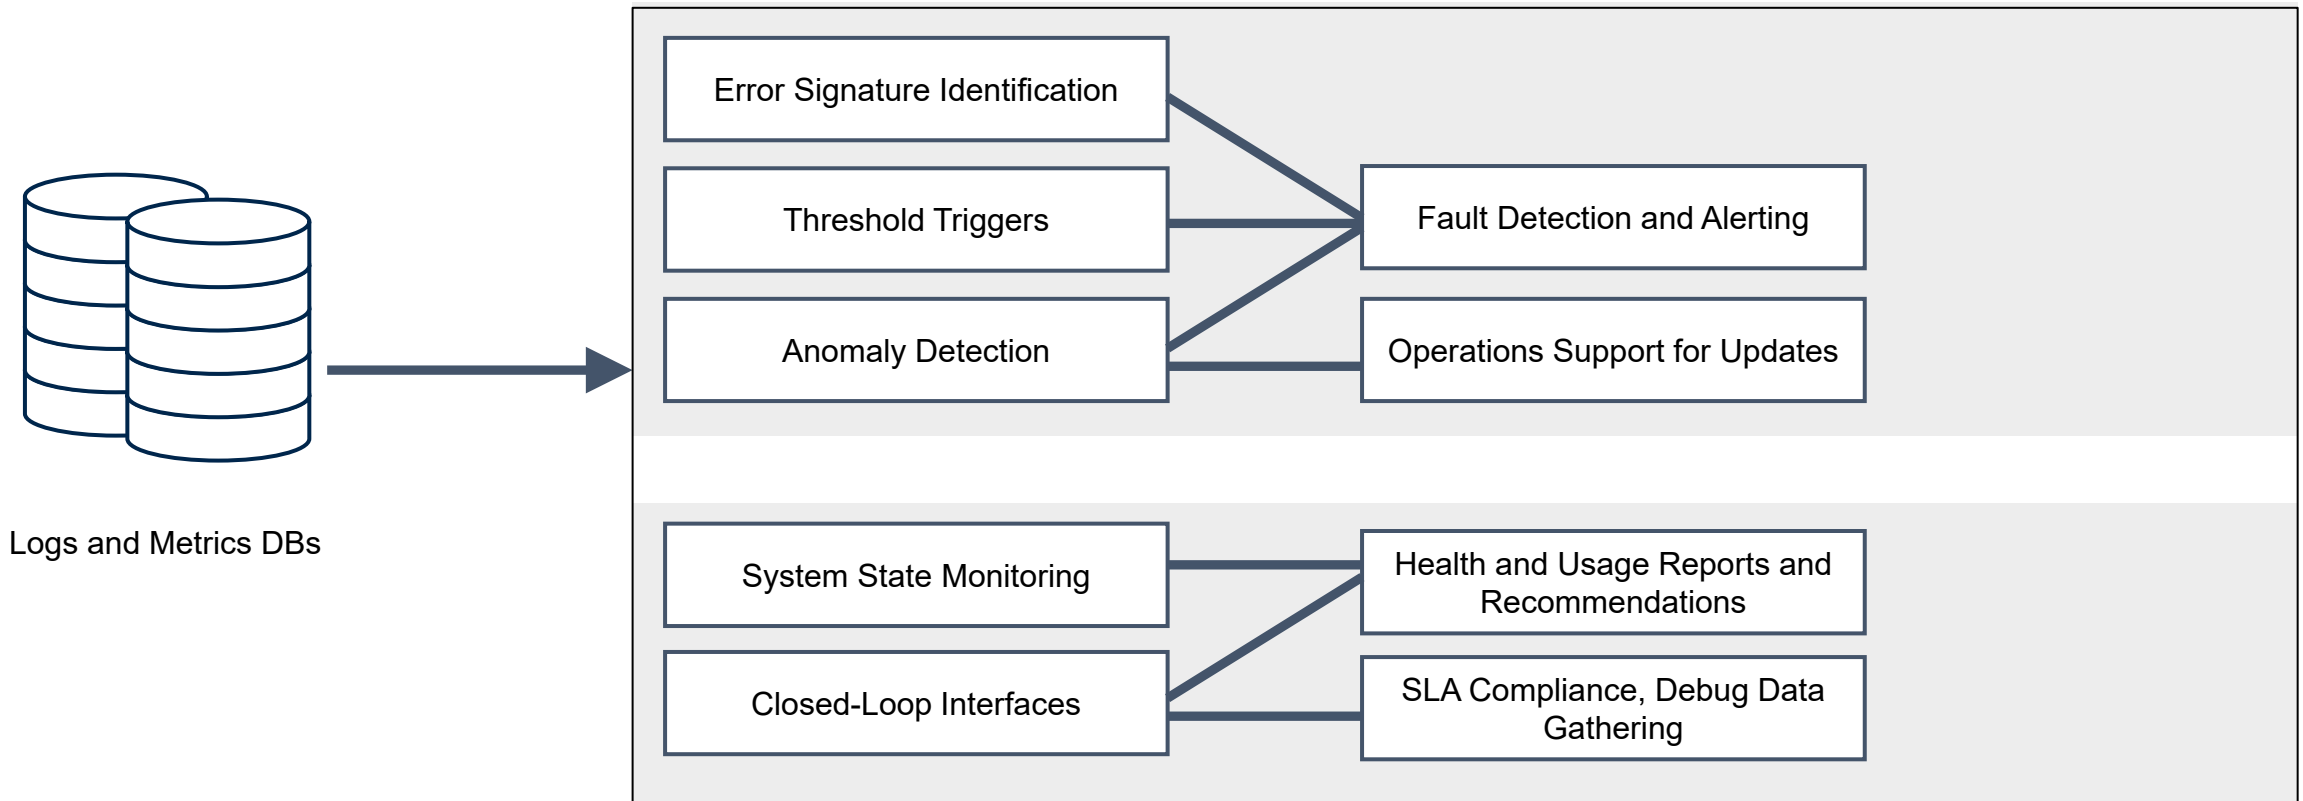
Logs and Metrics DBs

Error Signature Identification

Threshold Triggers

Anomaly Detection

Fault Detection and Alerting

Operations Support for Updates

System State Monitoring

Closed-Loop Interfaces

Health and Usage Reports and Recommendations

SLA Compliance, Debug Data Gathering